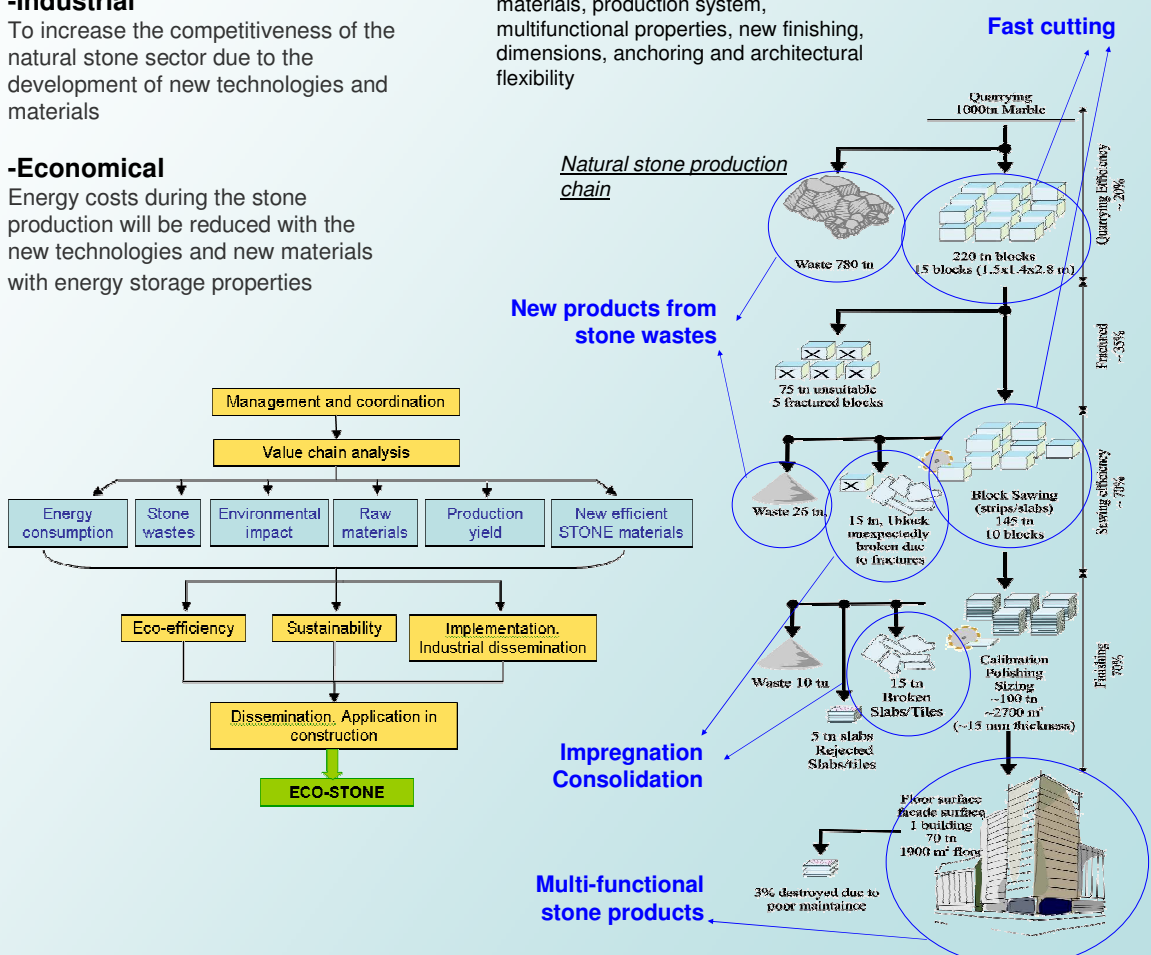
-Industrial
To increase the competitiveness of the natural stone sector due to the development of new technologies and materials

-Economical
Energy costs during the stone production will be reduced with the new technologies and new materials with energy storage properties

materials, production system, multifunctional properties, new finishing, dimensions, anchoring and architectural flexibility

Fast cutting

Natural stone production chain

Quarrying
1000tn Marble

Waste 780 tn

220 tn blocks
15 blocks (1.5x1.4x2.8 m)

Quarrying Efficiency ~20%

New products from stone wastes

75 tn unsuitable
5 fractured blocks

Fractured ~35%

Waste 25 tn

15 tn, 1block unexpectedly broken due to fractures

Block Sawing (strips/slabs)
145 tn
10 blocks

Sawing efficiency ~70%

Waste 10 tn

15 tn
Broken
Slabs/Tiles

5 tn slabs
Rejected
Slabs/tiles

Calibration
Polishing
Sizing
~100 tn
~2700 m²
(~15 mm thickness)

Finishing 70%

Impregnation
Consolidation

Floor surface
facade surface
1 building
70 tn
1900 m² floor

3% destroyed due to poor maintaince

Multi-functional stone products

Management and coordination

Value chain analysis

Energy consumption

Stone wastes

Environmental impact

Raw materials

Production yield

New efficient STONE materials

Eco-efficiency

Sustainability

Implementation. Industrial dissemination

Dissemination. Application in construction

ECO-STONE